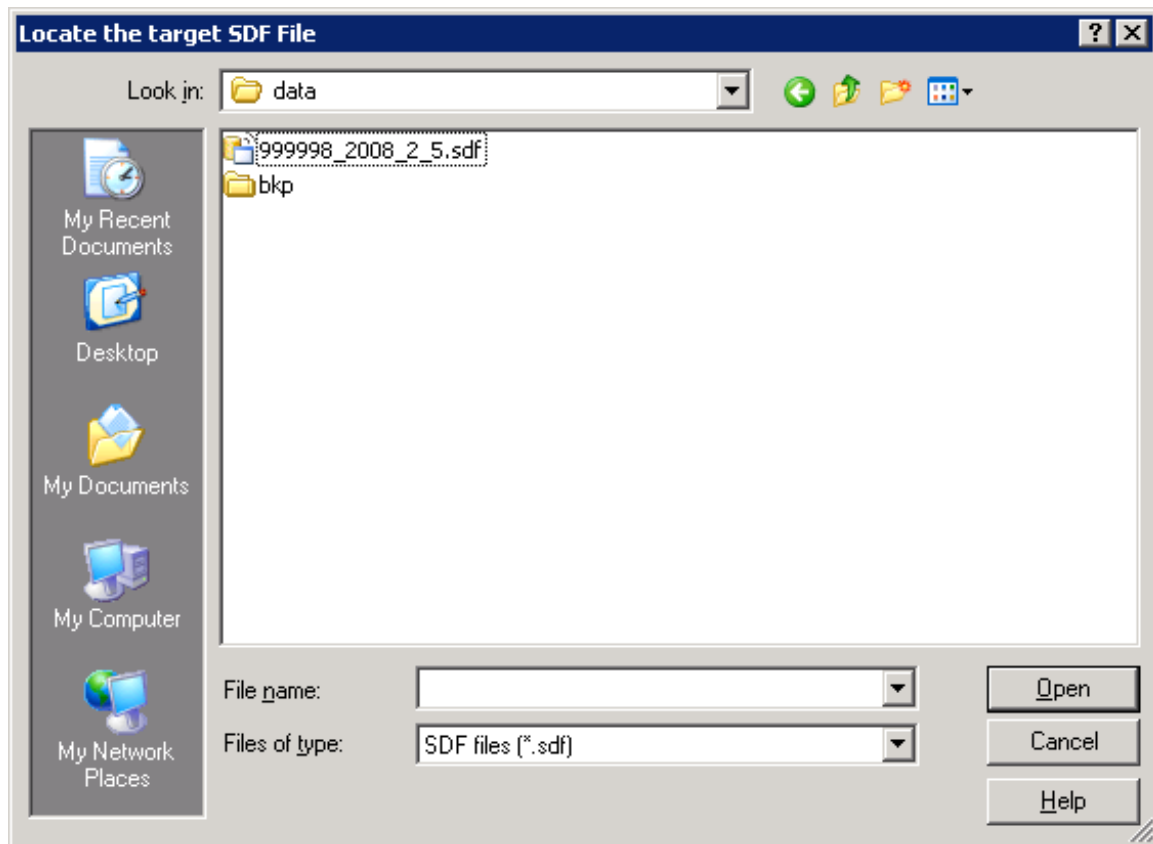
Locate the target SDF File

?

Look in: data

My Recent Documents

Desktop

My Documents

My Computer

My Network Places

999998_2008_2_5.sdf

bkp

File name:

Files of type: SDF files (*.sdf)

Open

Cancel

Help